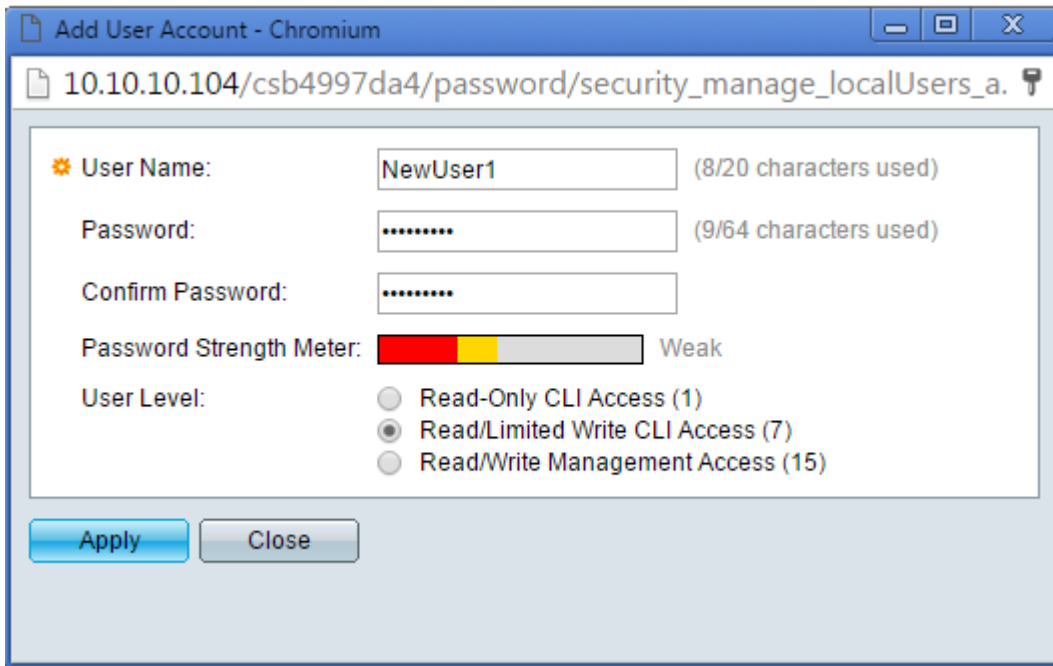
Add User Account - Chromium

10.10.10.104/csb4997da4/password/security_manage_localUsers_a.

User Name: NewUser1 (8/20 characters used)

Password: •••••••••• (9/64 characters used)

Confirm Password: ••••••••••

Password Strength Meter: Weak

User Level:
Read-Only CLI Access (1)
Read/Limited Write CLI Access (7)
Read/Write Management Access (15)

Apply Close